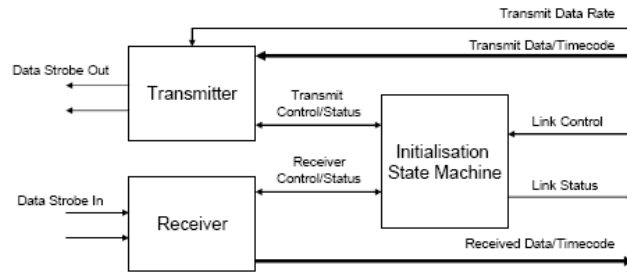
Transmit Data Rate

Transmit Data/Timecode

Data Strobe Out

Transmitter

Transmit Control/Status

Initialisation State Machine

Link Control

Receiver Control/Status

Link Status

Data Strobe In

Receiver

Received Data/Timecode